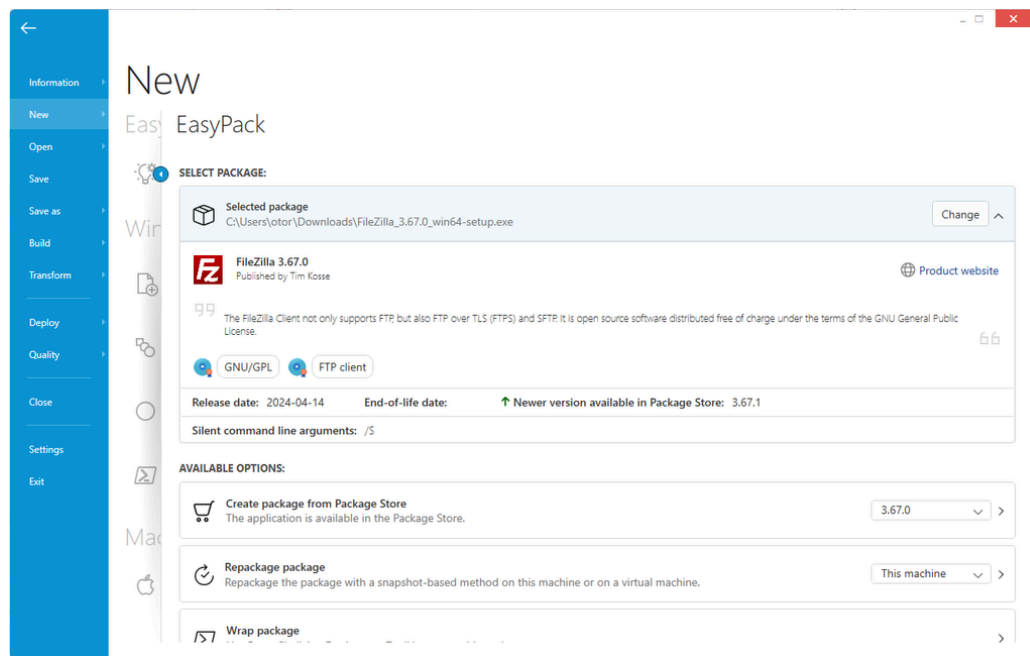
Information
New
Open
Save
Save as
Build
Transform
Deploy
Quality
Close
Settings
Exit

New
Easy
Win
Mac

EasyPack

SELECT PACKAGE:

Selected package
C:\Users\otor\Downloads\FileZilla_3.67.0_win64-setup.exe
Change

FileZilla 3.67.0
Published by Tim Kosse
Product website

The FileZilla Client not only supports FTP, but also FTP over TLS (FTPS) and SFTP. It is open source software distributed free of charge under the terms of the GNU General Public License.

GNU/GPL
FTP client

Release date: 2024-04-14
End-of-life date:
Newer version available in Package Store: 3.67.1

Silent command line arguments: /S

AVAILABLE OPTIONS:

Create package from Package Store
The application is available in the Package Store.
3.67.0

Repackage package
Repackage the package with a snapshot-based method on this machine or on a virtual machine.
This machine

Wrap package
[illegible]